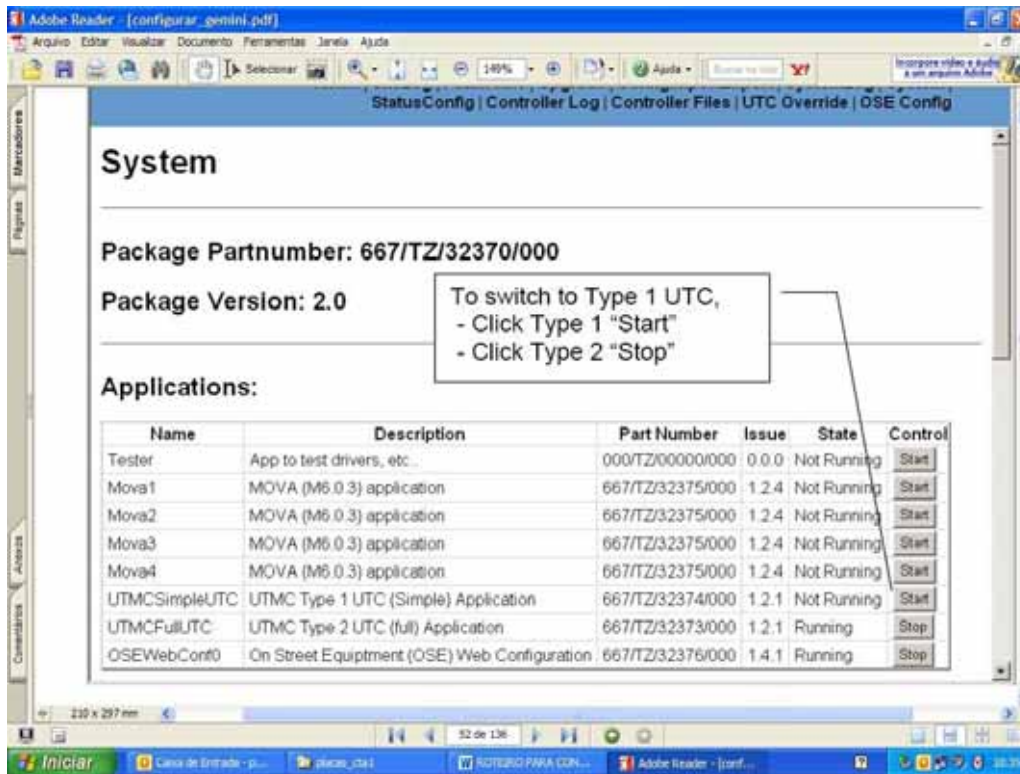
Adobe Reader - [configurar_gemini.pdf]

Arquivo Editar Visualizar Documento Ferramentas Janela Ajuda

Selecionar 149% Ajuda Incorpore vídeo e áudio a um arquivo Adobe

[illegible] StatusConfig | Controller Log | Controller Files | UTC Override | OSE Config

Marcadores Páginas Anexos Comentários

System

Package Partnumber: 667/TZ/32370/000

Package Version: 2.0

To switch to Type 1 UTC,
- Click Type 1 "Start"
- Click Type 2 "Stop"

Applications:

| Name | Description | Part Number | Issue | State | Control |
|---|---|---|---|---|---|
| Tester | App to test drivers, etc... | 000/TZ/00000/000 | 0.0.0 | Not Running | Start |
| Mova1 | MOVA (M6.0.3) application | 667/TZ/32375/000 | 1.2.4 | Not Running | Start |
| Mova2 | MOVA (M6.0.3) application | 667/TZ/32375/000 | 1.2.4 | Not Running | Start |
| Mova3 | MOVA (M6.0.3) application | 667/TZ/32375/000 | 1.2.4 | Not Running | Start |
| Mova4 | MOVA (M6.0.3) application | 667/TZ/32375/000 | 1.2.4 | Not Running | Start |
| UTMCSimpleUTC | UTMC Type 1 UTC (Simple) Application | 667/TZ/32374/000 | 1.2.1 | Not Running | Start |
| UTMCFullUTC | UTMC Type 2 UTC (full) Application | 667/TZ/32373/000 | 1.2.1 | Running | Stop |
| OSEWebConf0 | On Street Equipment (OSE) Web Configuration | 667/TZ/32376/000 | 1.4.1 | Running | Stop |

210 x 297 mm

52 de 136

Iniciar Caixa de Entrada - p... placas_cta1 ROTEIRO PARA CON... Adobe Reader - [conf...